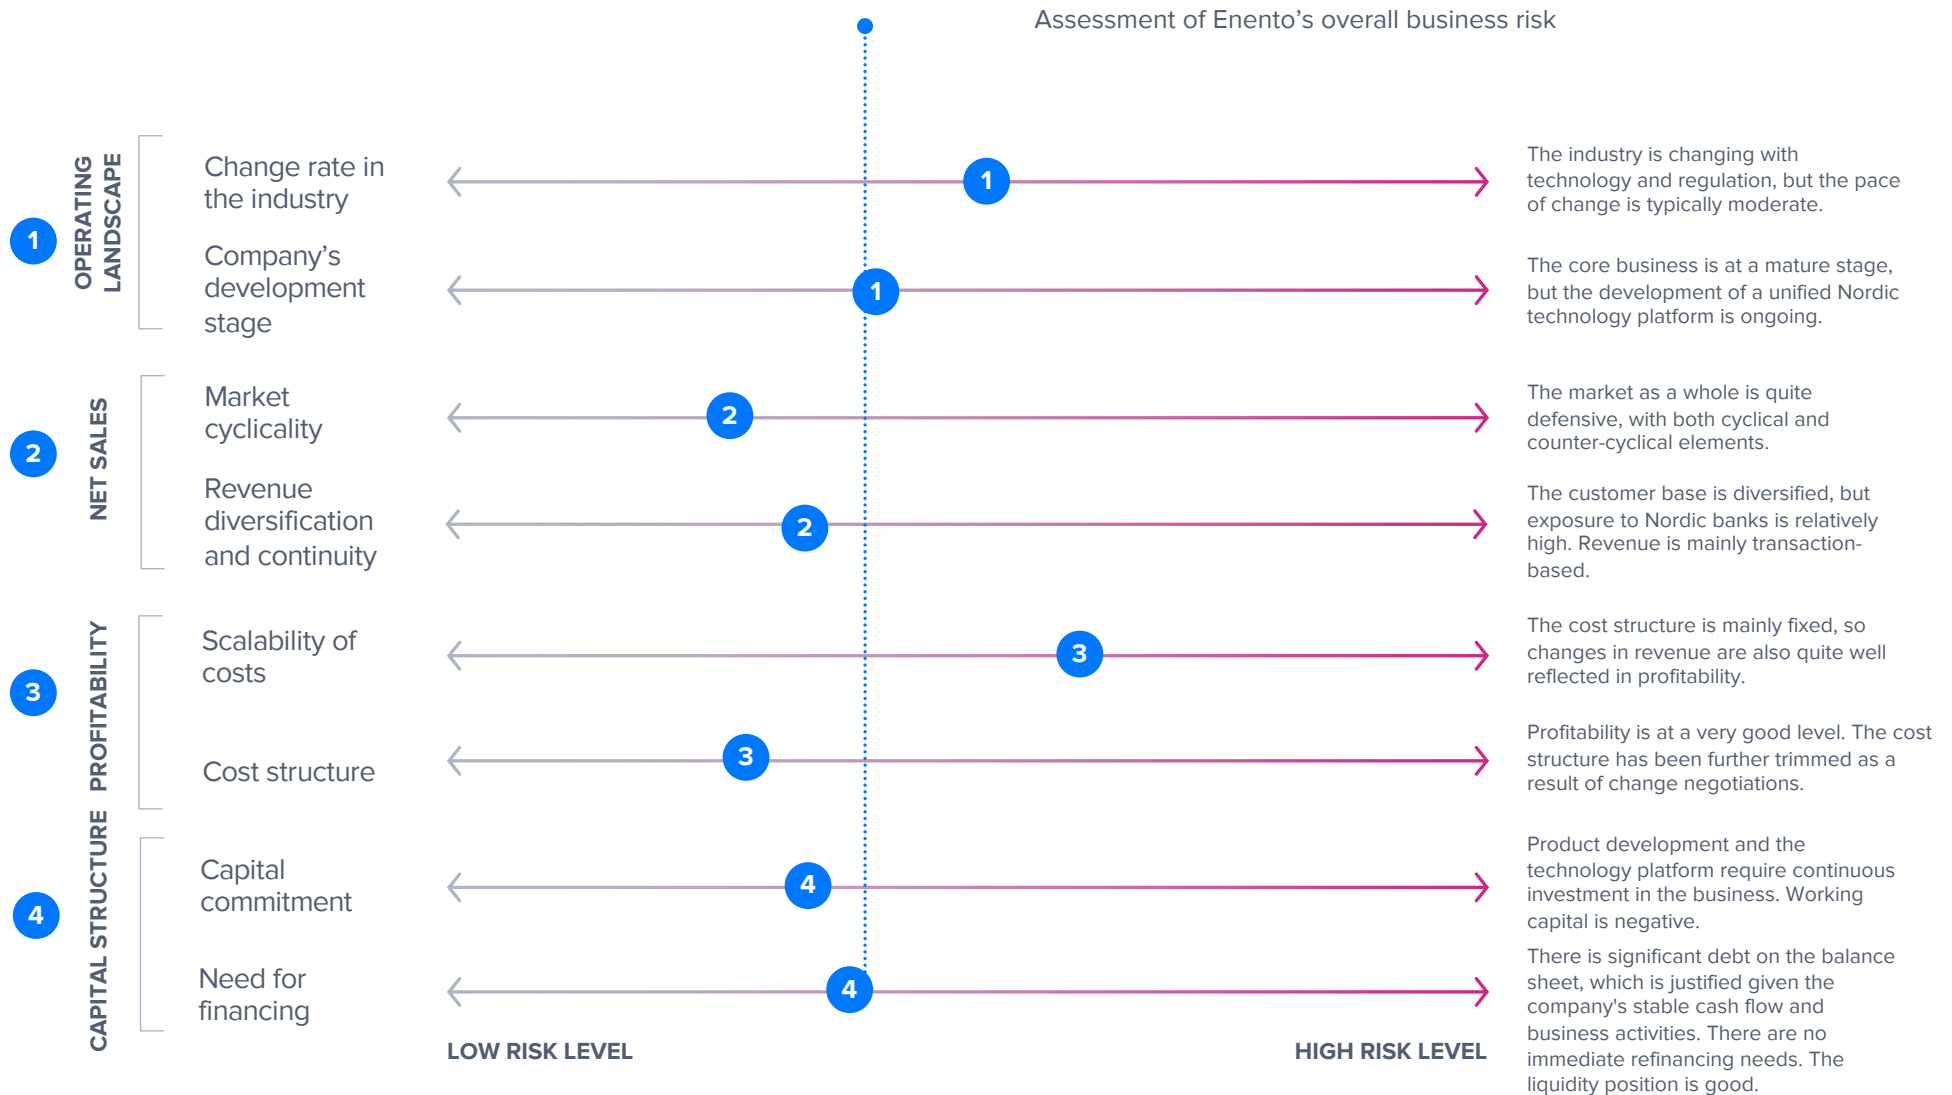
Assessment of Enento's overall business risk

1 OPERATING LANDSCAPE

Change rate in the industry

1

The industry is changing with technology and regulation, but the pace of change is typically moderate.

Company's development stage

1

The core business is at a mature stage, but the development of a unified Nordic technology platform is ongoing.

2 NET SALES

Market cyclicality

2

The market as a whole is quite defensive, with both cyclical and counter-cyclical elements.

Revenue diversification and continuity

2

The customer base is diversified, but exposure to Nordic banks is relatively high. Revenue is mainly transaction-based.

3 PROFITABILITY

Scalability of costs

3

The cost structure is mainly fixed, so changes in revenue are also quite well reflected in profitability.

Cost structure

3

Profitability is at a very good level. The cost structure has been further trimmed as a result of change negotiations.

4 CAPITAL STRUCTURE

Capital commitment

4

Product development and the technology platform require continuous investment in the business. Working capital is negative.

Need for financing

4

There is significant debt on the balance sheet, which is justified given the company's stable cash flow and business activities. There are no immediate refinancing needs. The liquidity position is good.

LOW RISK LEVEL

HIGH RISK LEVEL